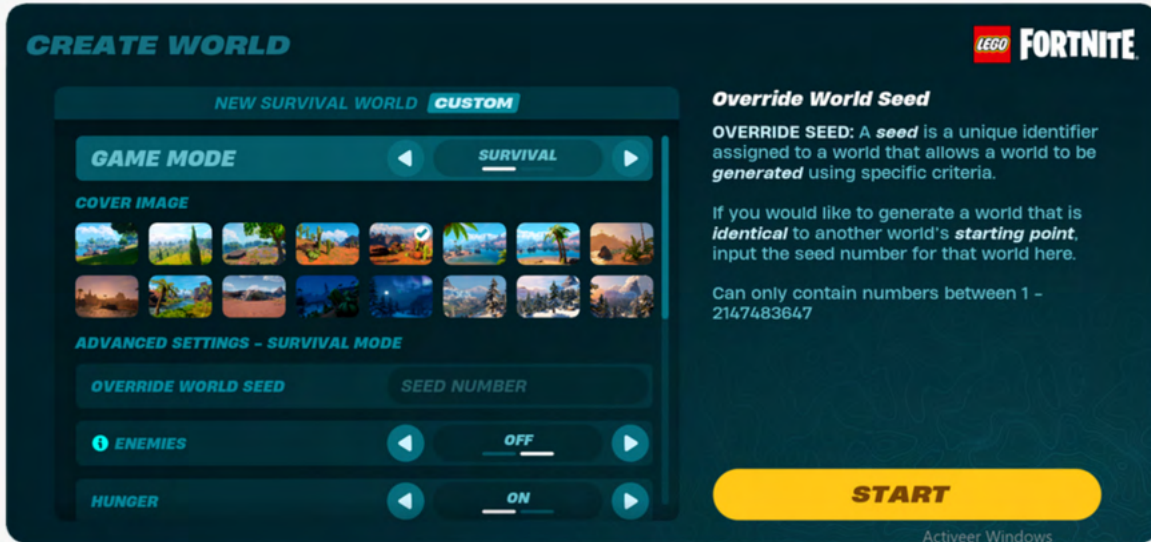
CREATE WORLD

LEGO FORTNITE

NEW SURVIVAL WORLD CUSTOM

GAME MODE SURVIVAL

COVER IMAGE

ADVANCED SETTINGS - SURVIVAL MODE

OVERRIDE WORLD SEED SEED NUMBER

ENEMIES OFF

HUNGER ON

Override World Seed

OVERRIDE SEED: A seed is a unique identifier assigned to a world that allows a world to be generated using specific criteria.

If you would like to generate a world that is identical to another world's starting point, input the seed number for that world here.

Can only contain numbers between 1 - 2147483647

START

Activeer Windows